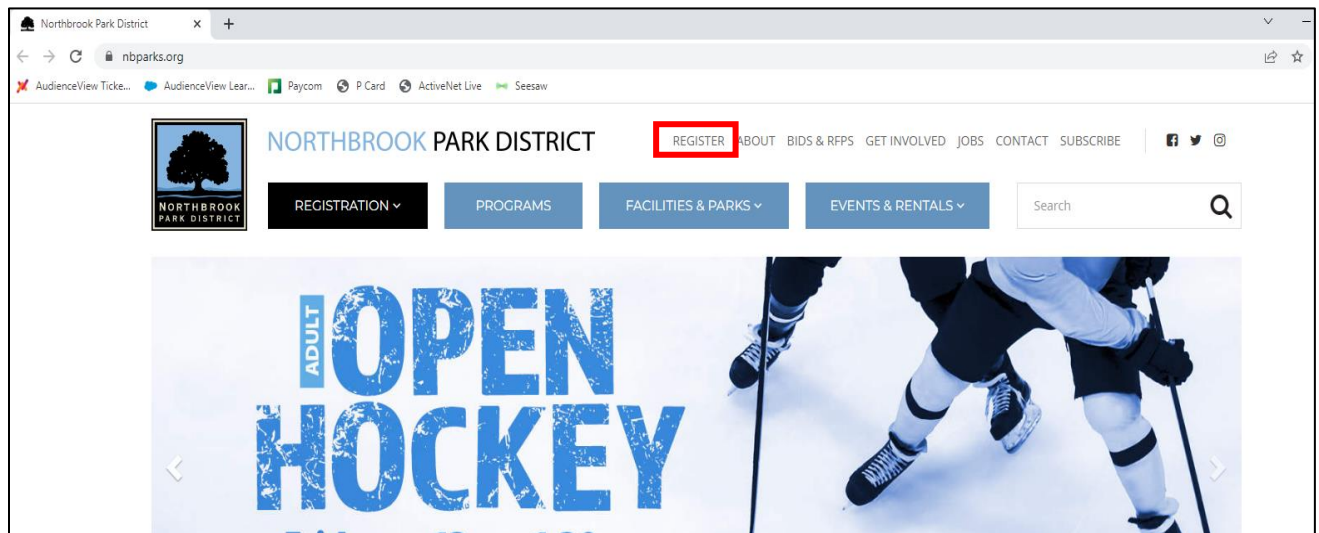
Northbrook Park District

nbparks.org

AudienceView Ticke... AudienceView Lear... Paycom P Card ActiveNet Live Seesaw

NORTHBROOK PARK DISTRICT

NORTHBROOK PARK DISTRICT

REGISTER ABOUT BIDS & RFPS GET INVOLVED JOBS CONTACT SUBSCRIBE

REGISTRATION PROGRAMS FACILITIES & PARKS EVENTS & RENTALS

Search

ADULT OPEN HOCKEY

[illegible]